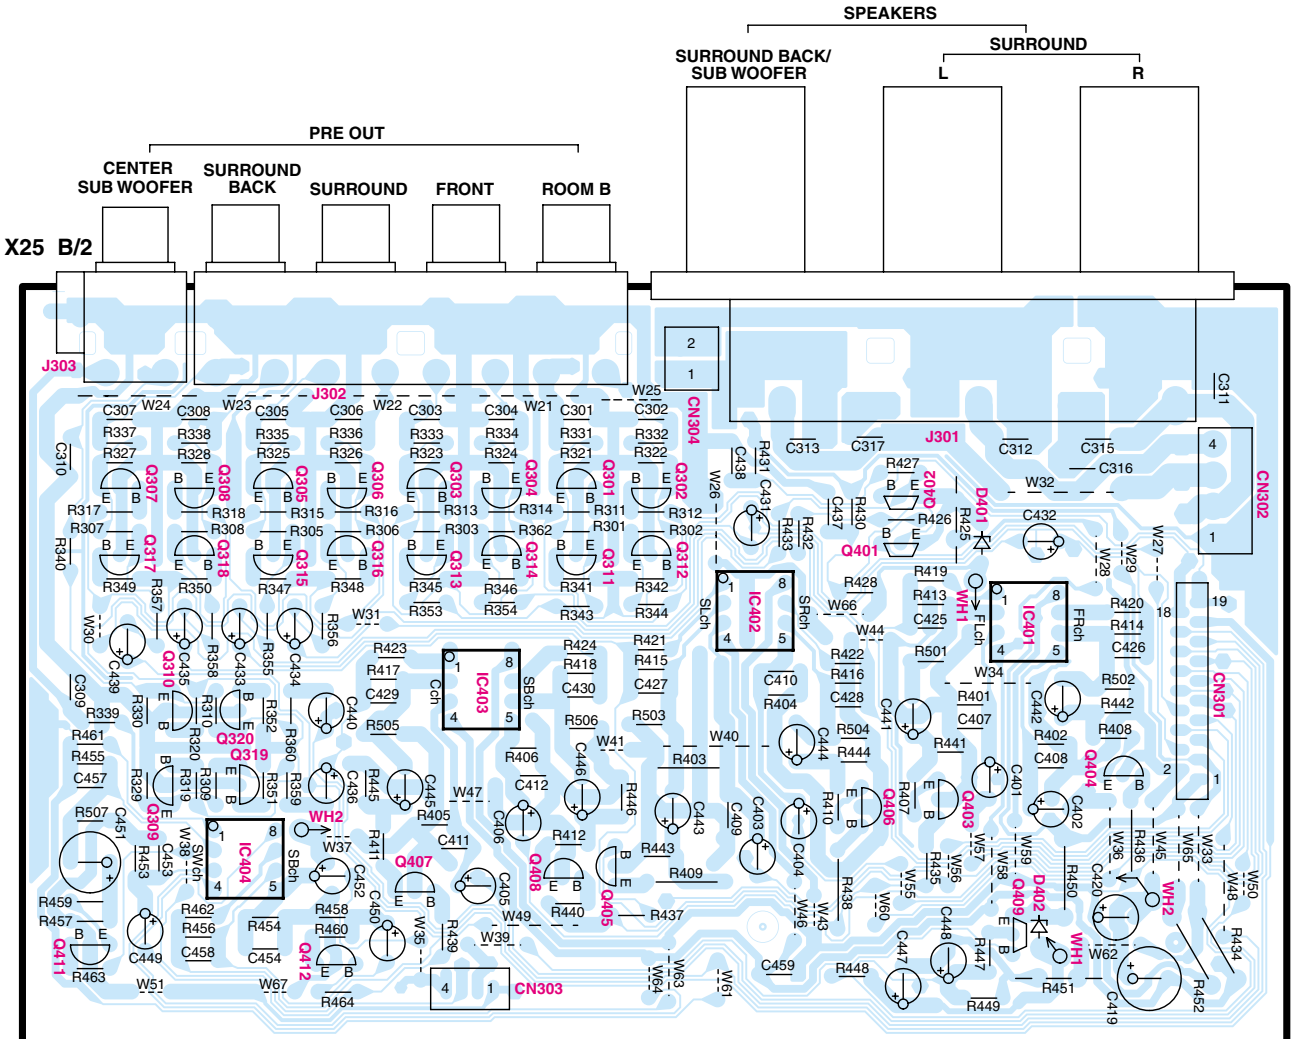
SPEAKERS
SURROUND BACK/ SUB WOOFER
SURROUND
L
R
PRE OUT
CENTER SUB WOOFER
SURROUND BACK
SURROUND
FRONT
ROOM B
X25 B/2
J303
J302
2
1
W25
CN304
J301
C311
4
1
CN302
C307 W24 C308 W23 C305 C306 W22 C303 C304 W21 C301 C302
R337 R338 R335 R336 R333 R334 R331 R332
R327 R328 R325 R326 R323 R324 R321 R322
C310
Q307 Q308 Q305 Q306 Q303 Q304 Q301 Q302
R317 R318 R315 R316 R313 R314 R311 R312
R307 R308 R305 R306 R303 R362 R301 R302
R340
Q317 Q318 Q315 Q316 Q313 Q314 Q311 Q312
R349 R350 R347 R348 R345 R346 R341 R342
R357 R353 R354 R343 R344
W26 C438 R431 C431 C313 C317 R427 Q402 D401 C312 C315 C316 W32
C437 R430 R426 R425 C432 W27 W28 W29
R433 R432 Q401
IC402 SLch SRch
R428 R419 R413 C425 R501
IC401 FLch FRch WH1
R420 R414 C426 18 19
W30 C439 Q310 C435 R358 C433 R355 C434 R356 W31
R423 R417 C429 R505
IC403 Cch SBch
R424 R418 C430 R506
R421 R415 C427 R503
W66 W44 R422 R416 C428 R504 R444 C410 R404 W34 R401 C407 R441
C441 C442 R402 C408 R502 R442 R408
CN301
C309 R339 R461 R455 C457 R330 R310 Q320 R352 R320 R360 Q319 C440
W41 W40 R403 C444
Q404 2 1
R329 R319 R309 R351 R359 C436 R445 C445 W47 R405 C446 C412 R406 R446 C443 C409 C403 R410 Q406 R407 Q403 C401 C402
R507 C451 Q309 R453 C453 W38 SWch IC404 SBch WH2 W37 R411 C411 C406 R412 Q408 R443 C404 R409 W57 W59 W58 R435 W56 R436 W36 W45 W65 W33 W48 W50
Q407 C452 C450 C405 Q405 R440 R437 W49 W46 W43 R438 W55 W60 C448 R447 Q409 D402 R450 C420 WH2
R459 R457 R462 R456 R454 R458 R460 W35 R439 W39 Q411 C449 C458 C454 Q412
R463 R464 W51 W67 4 1 CN303 W64 W63 W61 C459 R448 C447 R449 R451 WH1 W62 C419 R452 R434